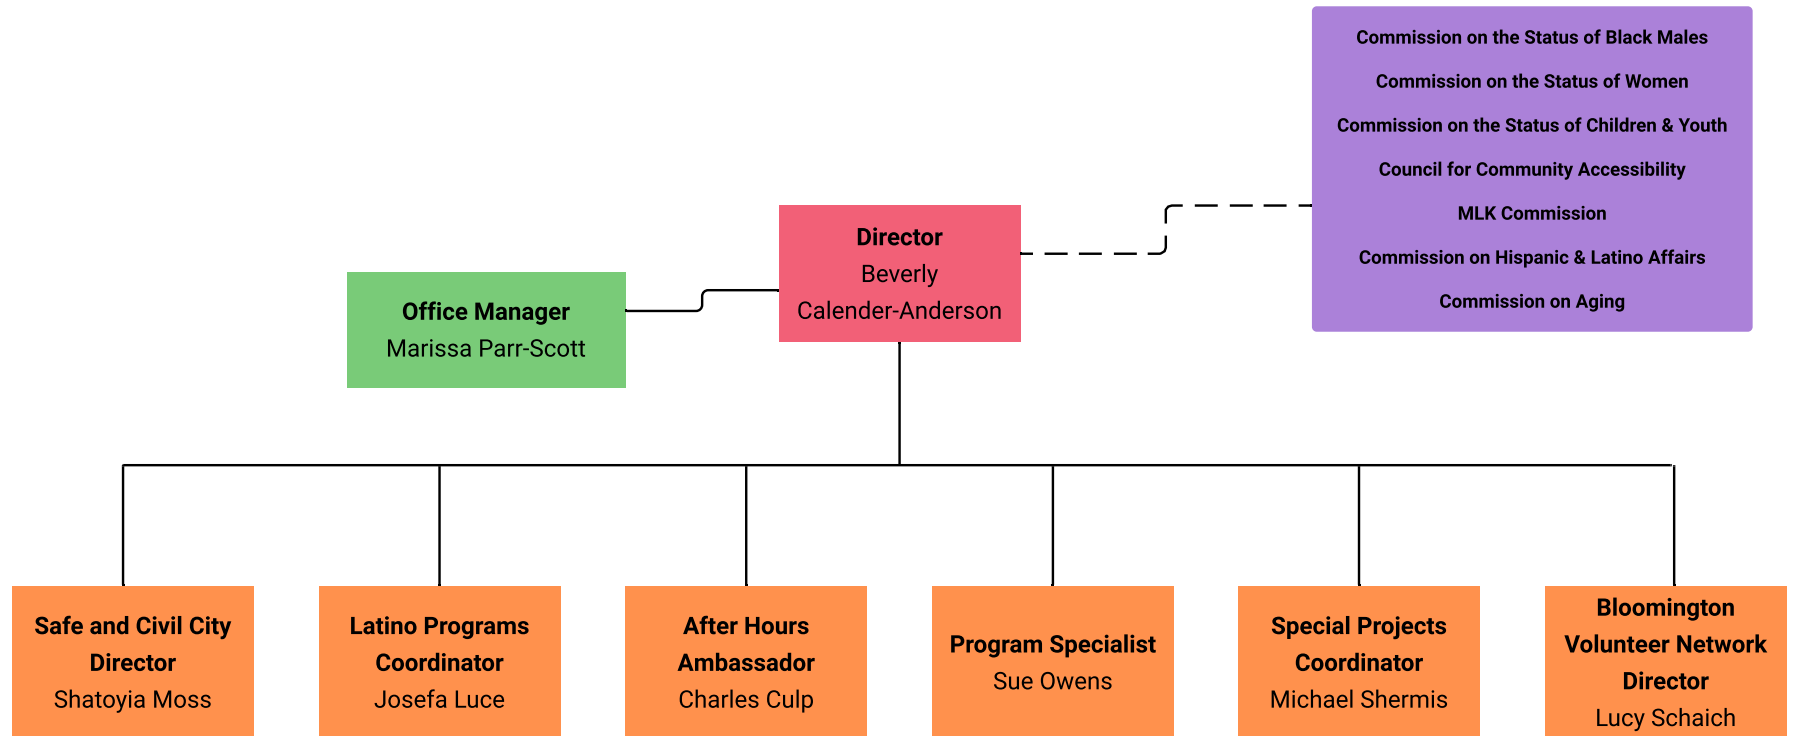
Commission on the Status of Black Males
Commission on the Status of Women
Commission on the Status of Children & Youth
Council for Community Accessibility
MLK Commission
Commission on Hispanic & Latino Affairs
Commission on Aging

Director
Beverly Calender-Anderson

Office Manager
Marissa Parr-Scott

Safe and Civil City Director
Shatoyia Moss

Latino Programs Coordinator
Josefa Luce

After Hours Ambassador
Charles Culp

Program Specialist
Sue Owens

Special Projects Coordinator
Michael Shermis

Bloomington Volunteer Network Director
Lucy Schaich